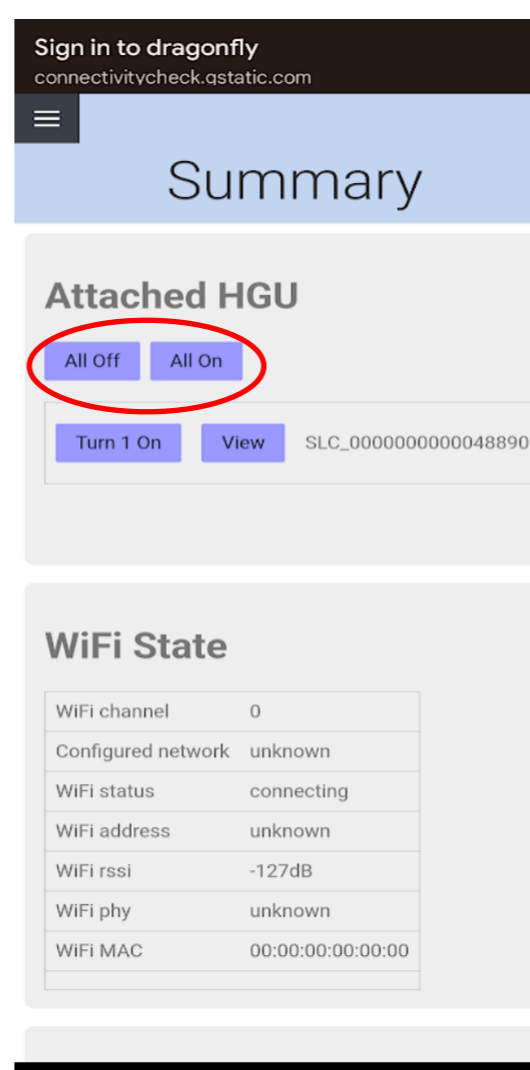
Sign in to dragonfly
connectivitycheck.gstatic.com

Summary

Attached HGU

All Off All On

Turn 1 On View SLC_000000000048890

WiFi State

| WiFi channel | 0 |
|---|---|
| Configured network | unknown |
| WiFi status | connecting |
| WiFi address | unknown |
| WiFi rssi | -127dB |
| WiFi phy | unknown |
| WiFi MAC | 00:00:00:00:00:00 |